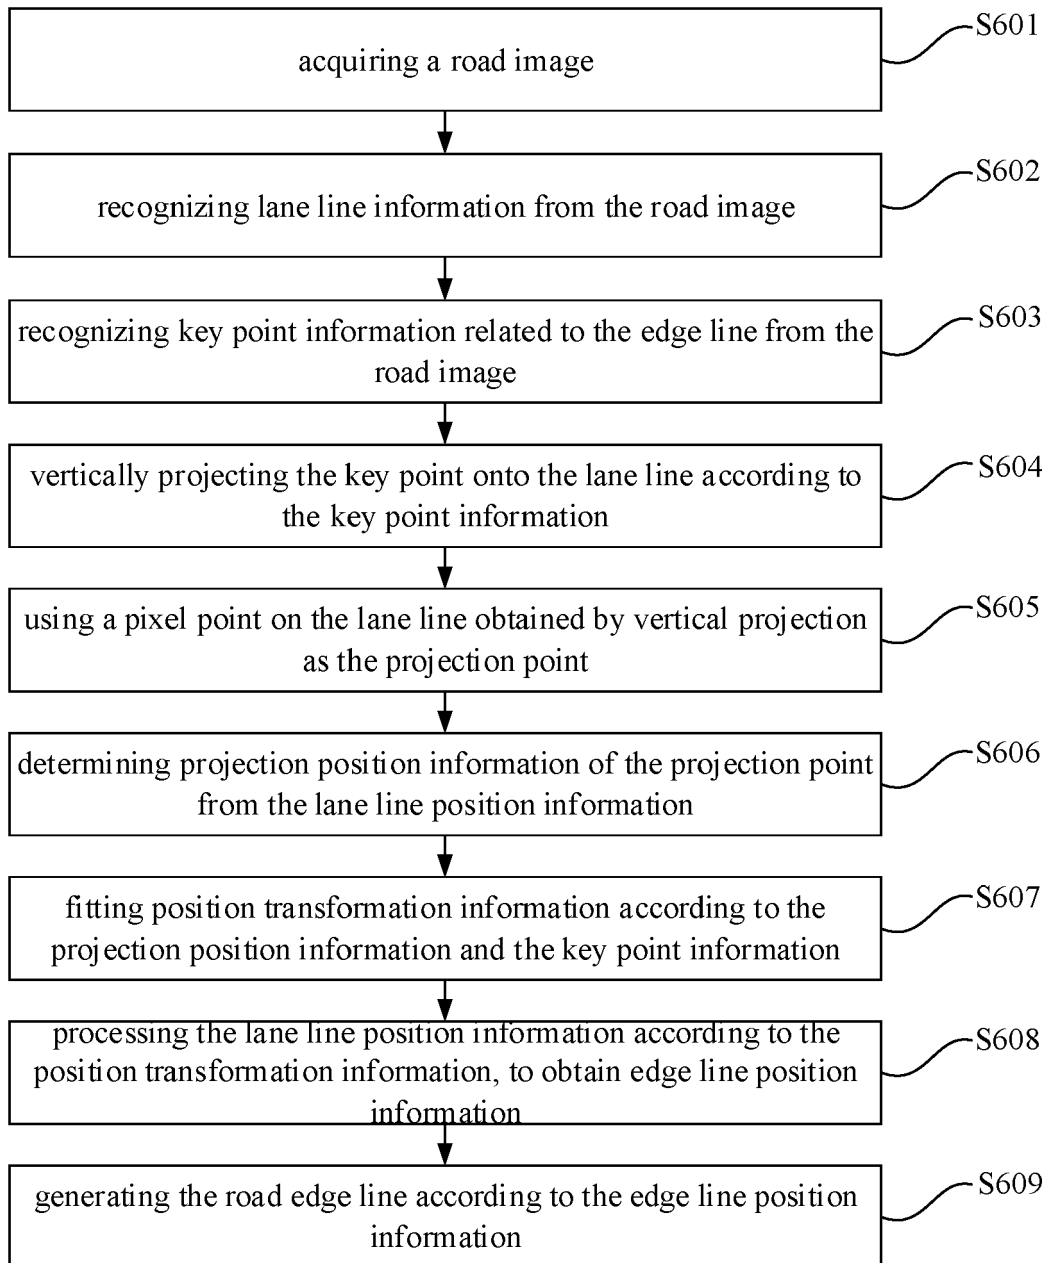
acquiring a road image

S601

recognizing lane line information from the road image

S602

recognizing key point information related to the edge line from the road image

S603

vertically projecting the key point onto the lane line according to the key point information

S604

using a pixel point on the lane line obtained by vertical projection as the projection point

S605

determining projection position information of the projection point from the lane line position information

S606

fitting position transformation information according to the projection position information and the key point information

S607

processing the lane line position information according to the position transformation information, to obtain edge line position information

S608

generating the road edge line according to the edge line position information

S609